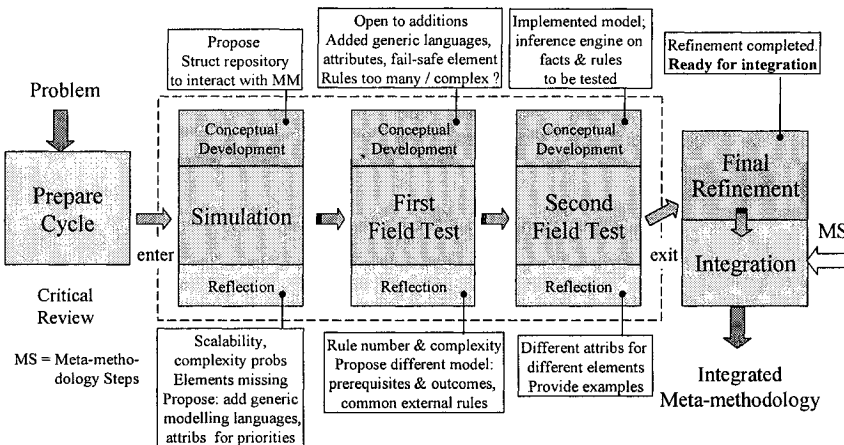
Problem

Prepare Cycle

Critical Review

MS = Meta-methodology Steps

enter

Propose Struct repository to interact with MM

Conceptual Development

Simulation

Reflection

Scalability, complexity probs
Elements missing
Propose: add generic modelling languages, attribs for priorities

Open to additions
Added generic languages, attributes, fail-safe element
Rules too many / complex ?

Conceptual Development

First Field Test

Reflection

Rule number & complexity
Propose different model: prerequisites & outcomes, common external rules

Implemented model; inference engine on facts & rules to be tested

Conceptual Development

Second Field Test

Reflection

Different attribs for different elements
Provide examples

exit

Refinement completed.
**Ready for integration**

Final Refinement

Integration

MS

Integrated Meta-methodology